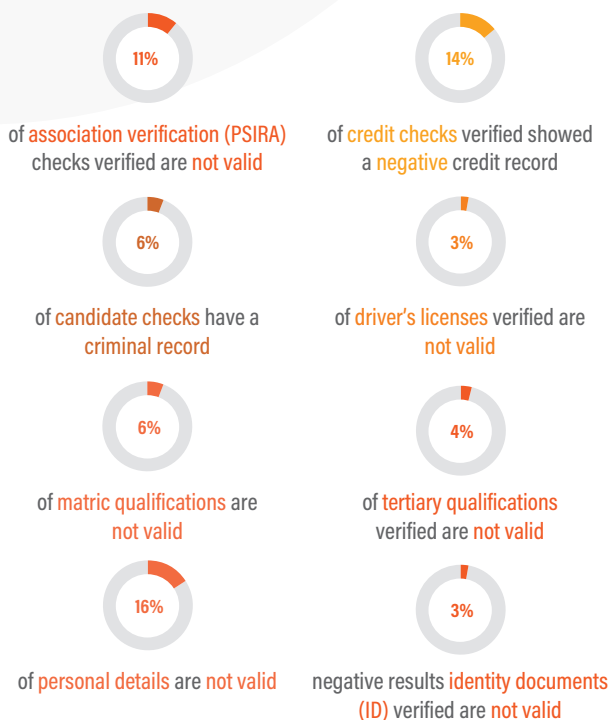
11%

of association verification (PSIRA) checks verified are not valid

14%

of credit checks verified showed a negative credit record

6%

of candidate checks have a criminal record

3%

of driver's licenses verified are not valid

6%

of matric qualifications are not valid

4%

of tertiary qualifications verified are not valid

16%

of personal details are not valid

3%

negative results identity documents (ID) verified are not valid